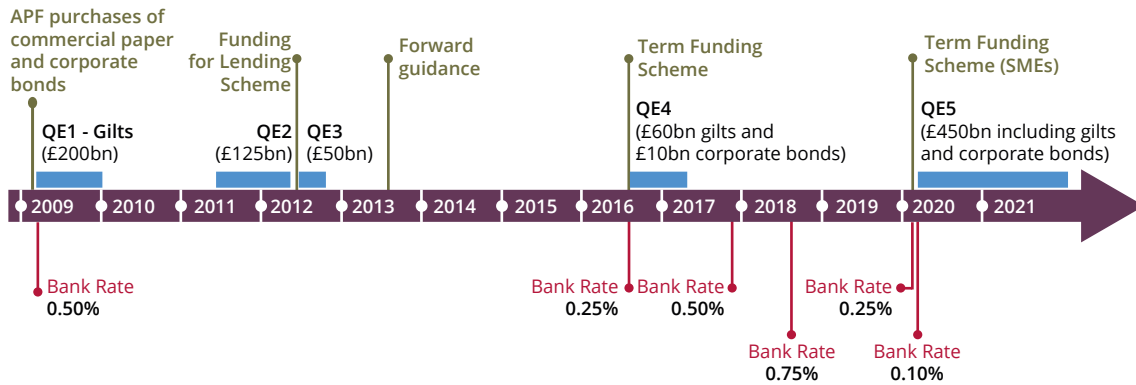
APF purchases of commercial paper and corporate bonds

Funding for Lending Scheme

Forward guidance

Term Funding Scheme

Term Funding Scheme (SMEs)

QE1 - Gilts (£200bn)

QE2 (£125bn)

QE3 (£50bn)

QE4 (£60bn gilts and £10bn corporate bonds)

QE5 (£450bn including gilts and corporate bonds)

2009 2010 2011 2012 2013 2014 2015 2016 2017 2018 2019 2020 2021

Bank Rate 0.50%

Bank Rate 0.25%

Bank Rate 0.50%

Bank Rate 0.75%

Bank Rate 0.25%

Bank Rate 0.10%